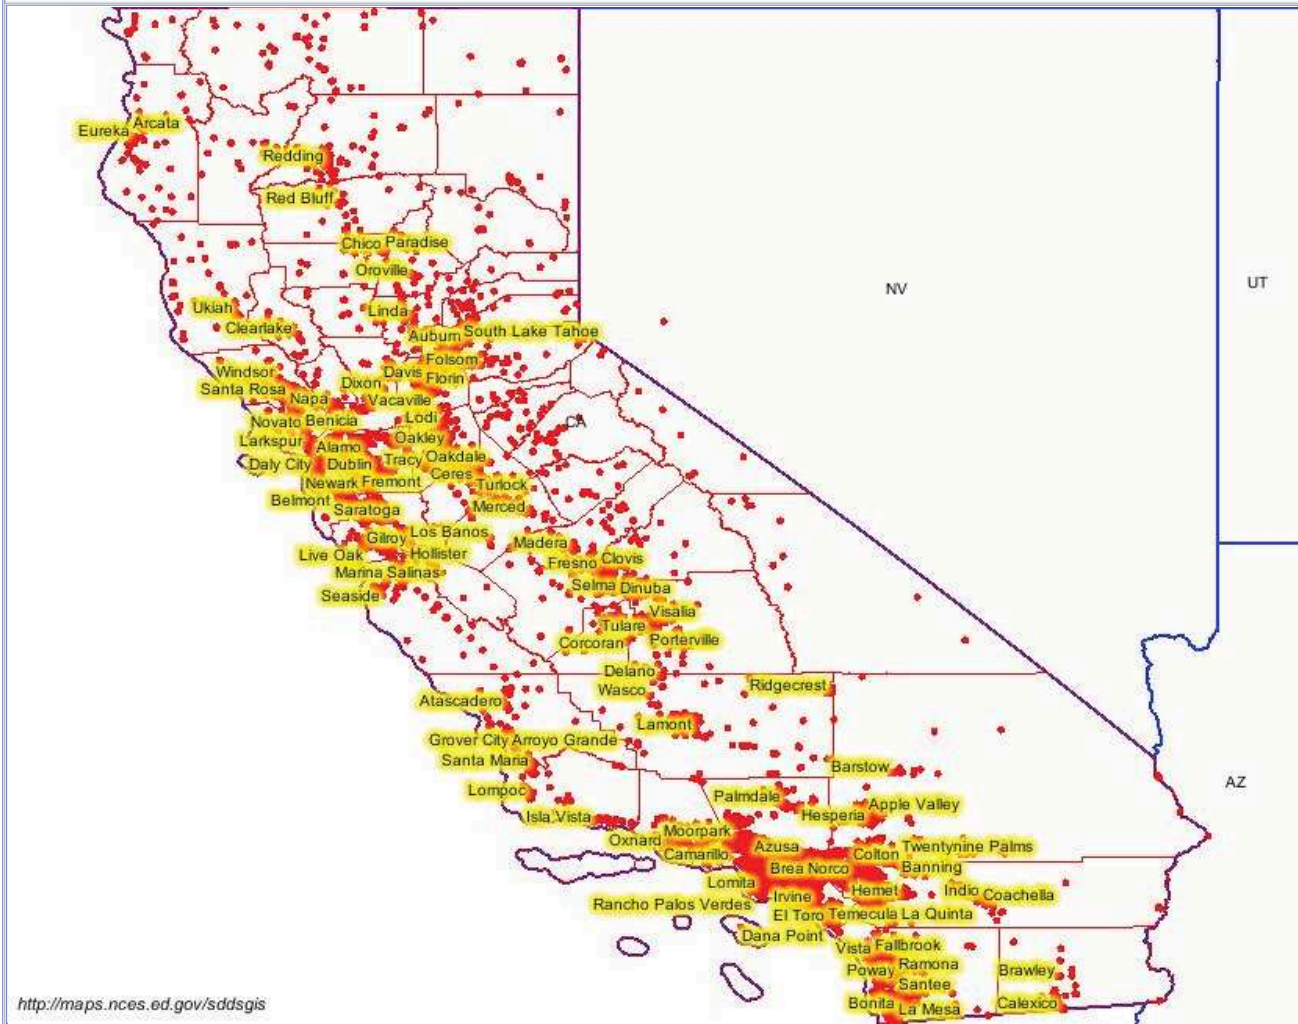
Eureka Arcata
Redding
Red Bluff
Chico Paradise
Oroville
Ukiah
Linda
Clearlake
Auburn South Lake Tahoe
Folsom
Windsor
Davis Florin
Dixon
Santa Rosa
Napa Vacaville
Novato Benicia
Lodi
CA
Larkspur
Alamo Oakley
Daly City Dublin Tracy Oakdale
Ceres
Newark Fremont
Turlock
Belmont
Merced
Saratoga
Los Banos
Gilroy
Madera
Live Oak Hollister
Fresno Clovis
Marina Salinas
Selma Dinuba
Seaside
Visalia
Tulare
Corcoran Porterville
Delano
Wasco
Ridgecrest
Atascadero
Lamont
Grover City Arroyo Grande
Santa Maria
Barstow
Lompoc
Palmdale
Apple Valley
Hesperia
Isla Vista
Moorpark
Oxnard
Azusa
Twentynine Palms
Camarillo
Colton
Brea Norco
Banning
Lomita
Hemet
Indio Coachella
Irvine
Rancho Palos Verdes
El Toro Temecula La Quinta
Dana Point
Vista Fallbrook
Poway Ramona
Brawley
Santee
Bonita La Mesa
Calexico
NV
UT
AZ
http://maps.nces.ed.gov/sddsgis